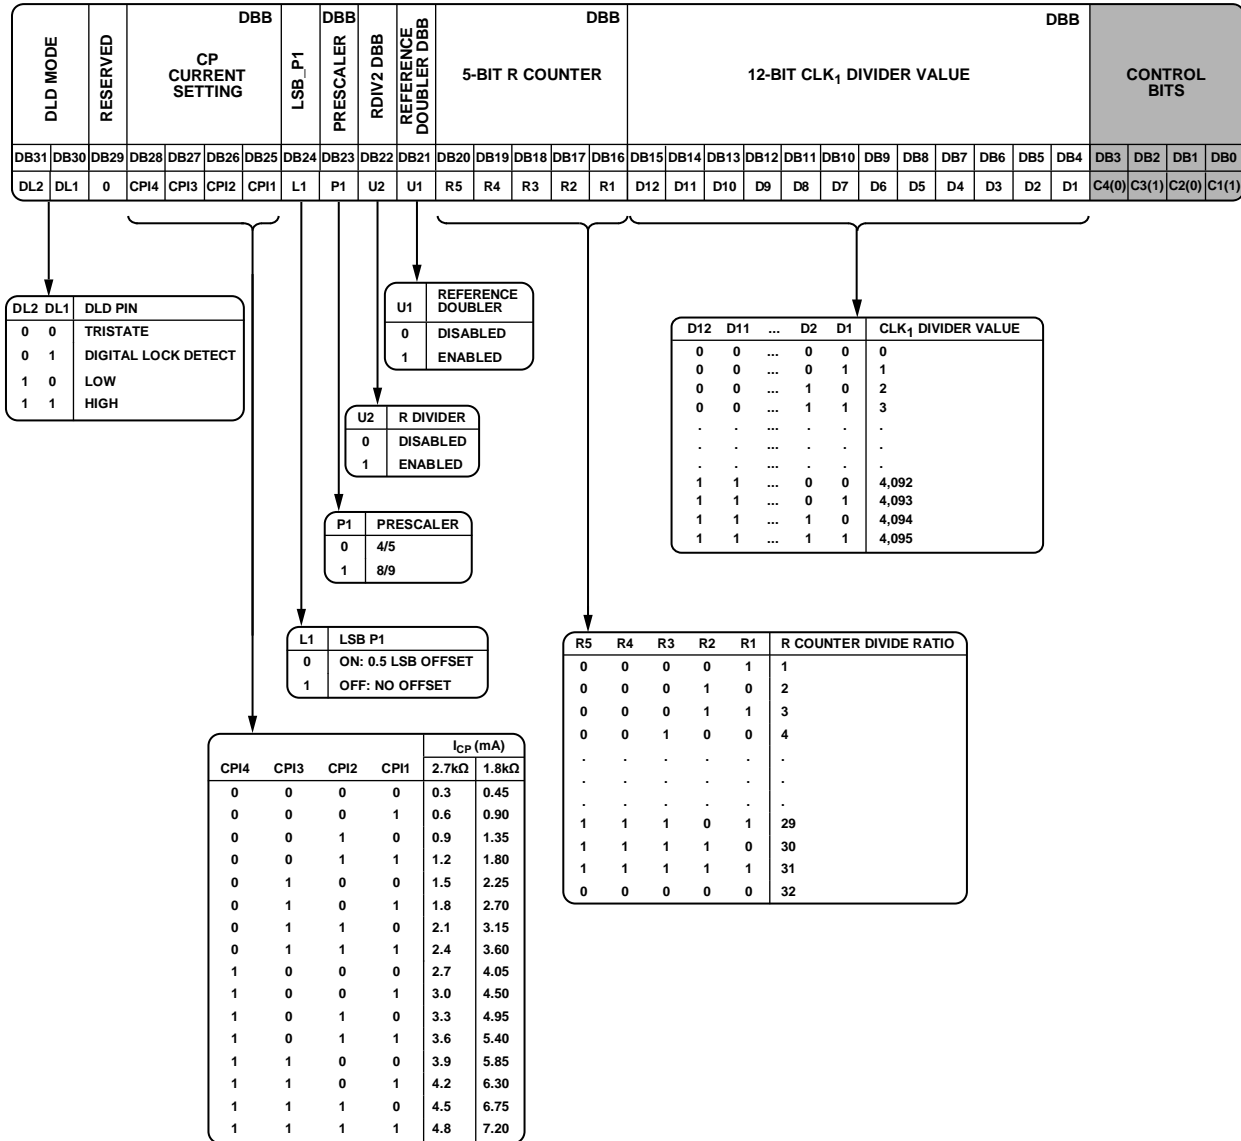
| DLD MODE | | RESERVED | DBB CP CURRENT SETTING | | | | LSB_P1 | DBB PRESCALER | RDIV2 DBB | REFERENCE DOUBLER DBB | DBB 5-BIT R COUNTER | | | | | DBB 12-BIT CLK$_1$ DIVIDER VALUE | | | | | | | | | | | | CONTROL BITS | | | |
|---|---|---|---|---|---|---|---|---|---|---|---|---|---|---|---|---|---|---|---|---|---|---|---|---|---|---|---|---|---|---|---|
| DB31 | DB30 | DB29 | DB28 | DB27 | DB26 | DB25 | DB24 | DB23 | DB22 | DB21 | DB20 | DB19 | DB18 | DB17 | DB16 | DB15 | DB14 | DB13 | DB12 | DB11 | DB10 | DB9 | DB8 | DB7 | DB6 | DB5 | DB4 | DB3 | DB2 | DB1 | DB0 |
| DL2 | DL1 | 0 | CPI4 | CPI3 | CPI2 | CPI1 | L1 | P1 | U2 | U1 | R5 | R4 | R3 | R2 | R1 | D12 | D11 | D10 | D9 | D8 | D7 | D6 | D5 | D4 | D3 | D2 | D1 | C4(0) | C3(1) | C2(0) | C1(1) |

| DL2 | DL1 | DLD PIN |
|---|---|---|
| 0 | 0 | TRISTATE |
| 0 | 1 | DIGITAL LOCK DETECT |
| 1 | 0 | LOW |
| 1 | 1 | HIGH |

| U1 | REFERENCE DOUBLER |
|---|---|
| 0 | DISABLED |
| 1 | ENABLED |

| U2 | R DIVIDER |
|---|---|
| 0 | DISABLED |
| 1 | ENABLED |

| P1 | PRESCALER |
|---|---|
| 0 | 4/5 |
| 1 | 8/9 |

| L1 | LSB P1 |
|---|---|
| 0 | ON: 0.5 LSB OFFSET |
| 1 | OFF: NO OFFSET |

| D12 | D11 | ... | D2 | D1 | CLK$_1$ DIVIDER VALUE |
|---|---|---|---|---|---|
| 0 | 0 | ... | 0 | 0 | 0 |
| 0 | 0 | ... | 0 | 1 | 1 |
| 0 | 0 | ... | 1 | 0 | 2 |
| 0 | 0 | ... | 1 | 1 | 3 |
| . | . | ... | . | . | . |
| . | . | ... | . | . | . |
| . | . | ... | . | . | . |
| 1 | 1 | ... | 0 | 0 | 4,092 |
| 1 | 1 | ... | 0 | 1 | 4,093 |
| 1 | 1 | ... | 1 | 0 | 4,094 |
| 1 | 1 | ... | 1 | 1 | 4,095 |

| R5 | R4 | R3 | R2 | R1 | R COUNTER DIVIDE RATIO |
|---|---|---|---|---|---|
| 0 | 0 | 0 | 0 | 1 | 1 |
| 0 | 0 | 0 | 1 | 0 | 2 |
| 0 | 0 | 0 | 1 | 1 | 3 |
| 0 | 0 | 1 | 0 | 0 | 4 |
| . | . | . | . | . | . |
| . | . | . | . | . | . |
| . | . | . | . | . | . |
| 1 | 1 | 1 | 0 | 1 | 29 |
| 1 | 1 | 1 | 1 | 0 | 30 |
| 1 | 1 | 1 | 1 | 1 | 31 |
| 0 | 0 | 0 | 0 | 0 | 32 |

| CPI4 | CPI3 | CPI2 | CPI1 | $I_{CP}$ (mA) 2.7kΩ | 1.8kΩ |
|---|---|---|---|---|---|
| 0 | 0 | 0 | 0 | 0.3 | 0.45 |
| 0 | 0 | 0 | 1 | 0.6 | 0.90 |
| 0 | 0 | 1 | 0 | 0.9 | 1.35 |
| 0 | 0 | 1 | 1 | 1.2 | 1.80 |
| 0 | 1 | 0 | 0 | 1.5 | 2.25 |
| 0 | 1 | 0 | 1 | 1.8 | 2.70 |
| 0 | 1 | 1 | 0 | 2.1 | 3.15 |
| 0 | 1 | 1 | 1 | 2.4 | 3.60 |
| 1 | 0 | 0 | 0 | 2.7 | 4.05 |
| 1 | 0 | 0 | 1 | 3.0 | 4.50 |
| 1 | 0 | 1 | 0 | 3.3 | 4.95 |
| 1 | 0 | 1 | 1 | 3.6 | 5.40 |
| 1 | 1 | 0 | 0 | 3.9 | 5.85 |
| 1 | 1 | 0 | 1 | 4.2 | 6.30 |
| 1 | 1 | 1 | 0 | 4.5 | 6.75 |
| 1 | 1 | 1 | 1 | 4.8 | 7.20 |